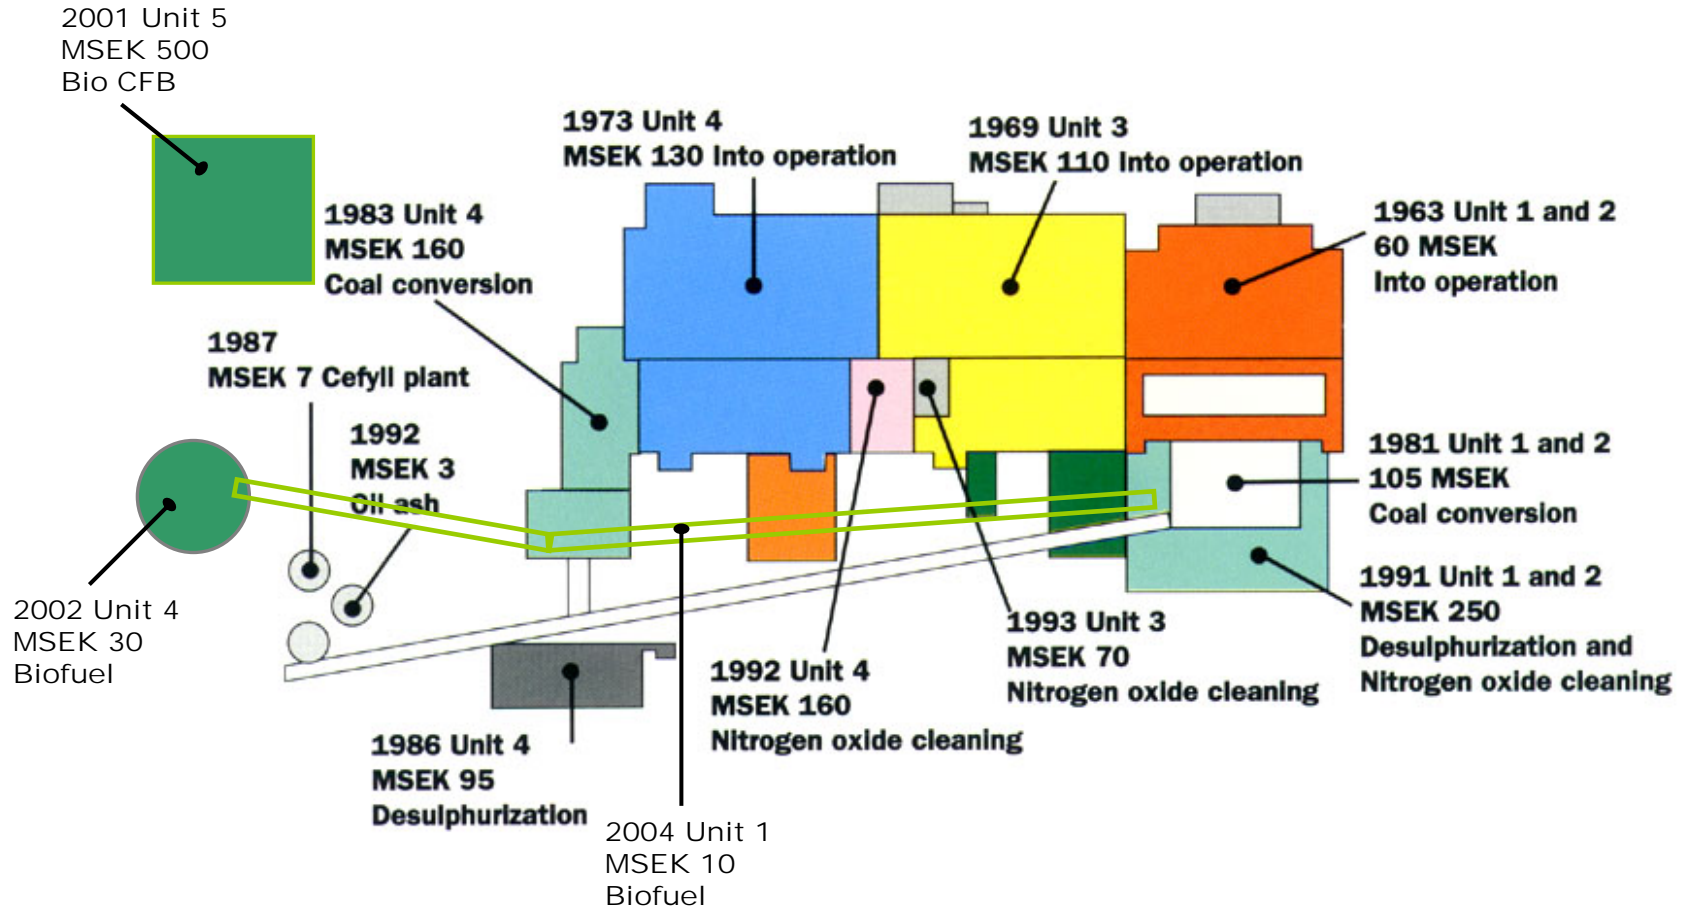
2001 Unit 5
MSEK 500
Bio CFB

1973 Unit 4
MSEK 130 Into operation

1969 Unit 3
MSEK 110 Into operation

1983 Unit 4
MSEK 160
Coal conversion

1963 Unit 1 and 2
60 MSEK
Into operation

1987
MSEK 7 Cefyll plant

1992
MSEK 3
Oil ash

1981 Unit 1 and 2
105 MSEK
Coal conversion

1991 Unit 1 and 2
MSEK 250
Desulphurization and
Nitrogen oxide cleaning

2002 Unit 4
MSEK 30
Biofuel

1993 Unit 3
MSEK 70
Nitrogen oxide cleaning

1992 Unit 4
MSEK 160
Nitrogen oxide cleaning

1986 Unit 4
MSEK 95
Desulphurization

2004 Unit 1
MSEK 10
Biofuel